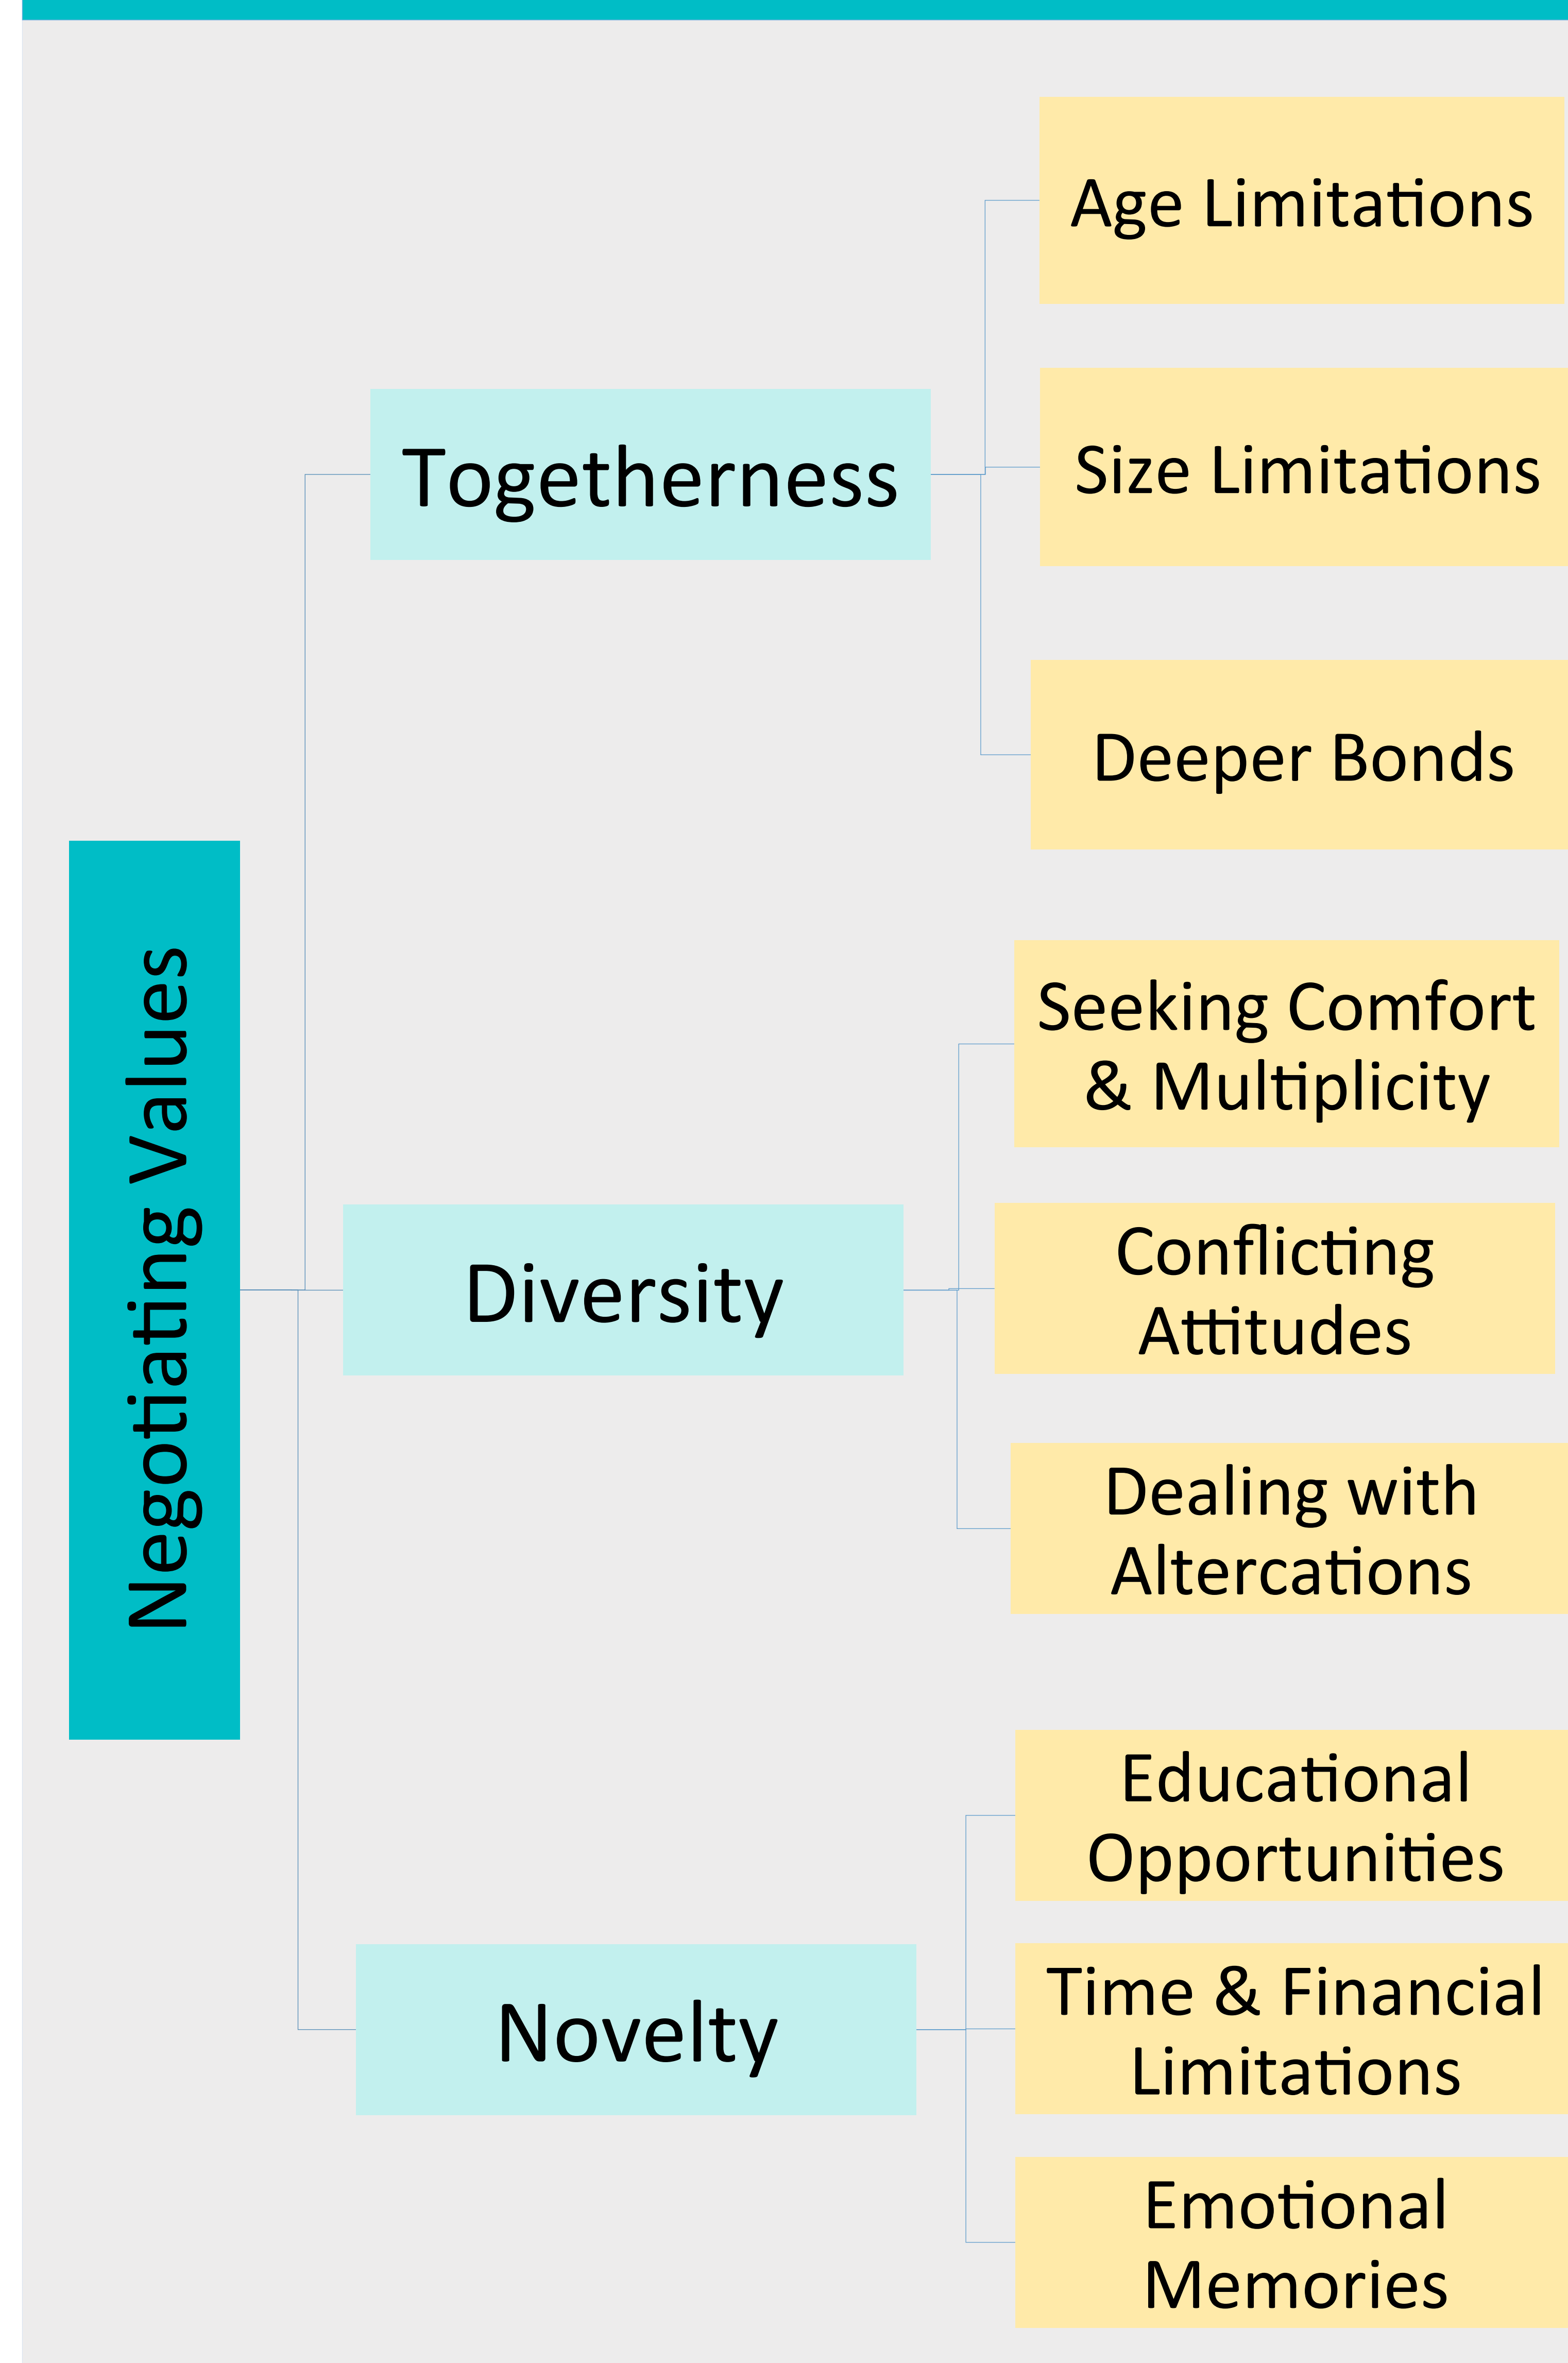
Negotiating Values

Togetherness

Age Limitations

Size Limitations

Deeper Bonds

Diversity

Seeking Comfort & Multiplicity

Conflicting Attitudes

Dealing with Altercations

Novelty

Educational Opportunities

Time & Financial Limitations

Emotional Memories